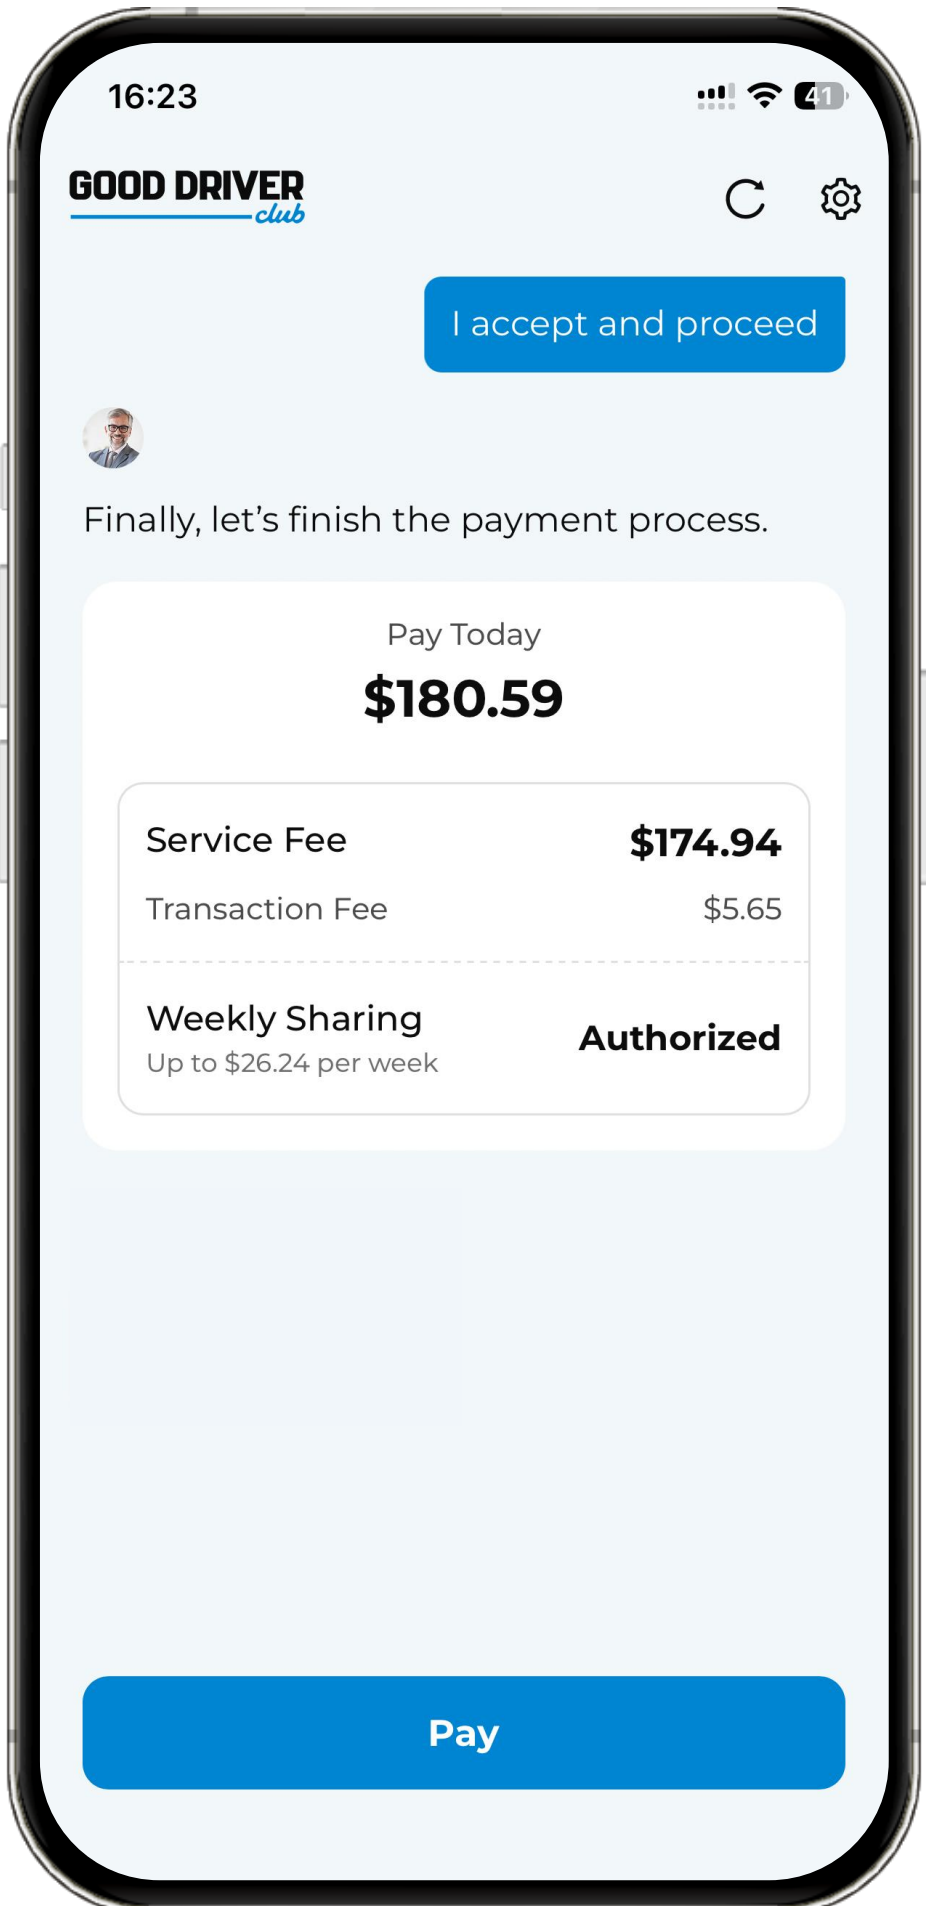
16:23

41

GOOD DRIVER club

I accept and proceed

Finally, let's finish the payment process.

Pay Today

$180.59

| Service Fee | $174.94 |
|---|---|
| Transaction Fee | $5.65 |
| Weekly Sharing<br>Up to $26.24 per week | Authorized |

Pay